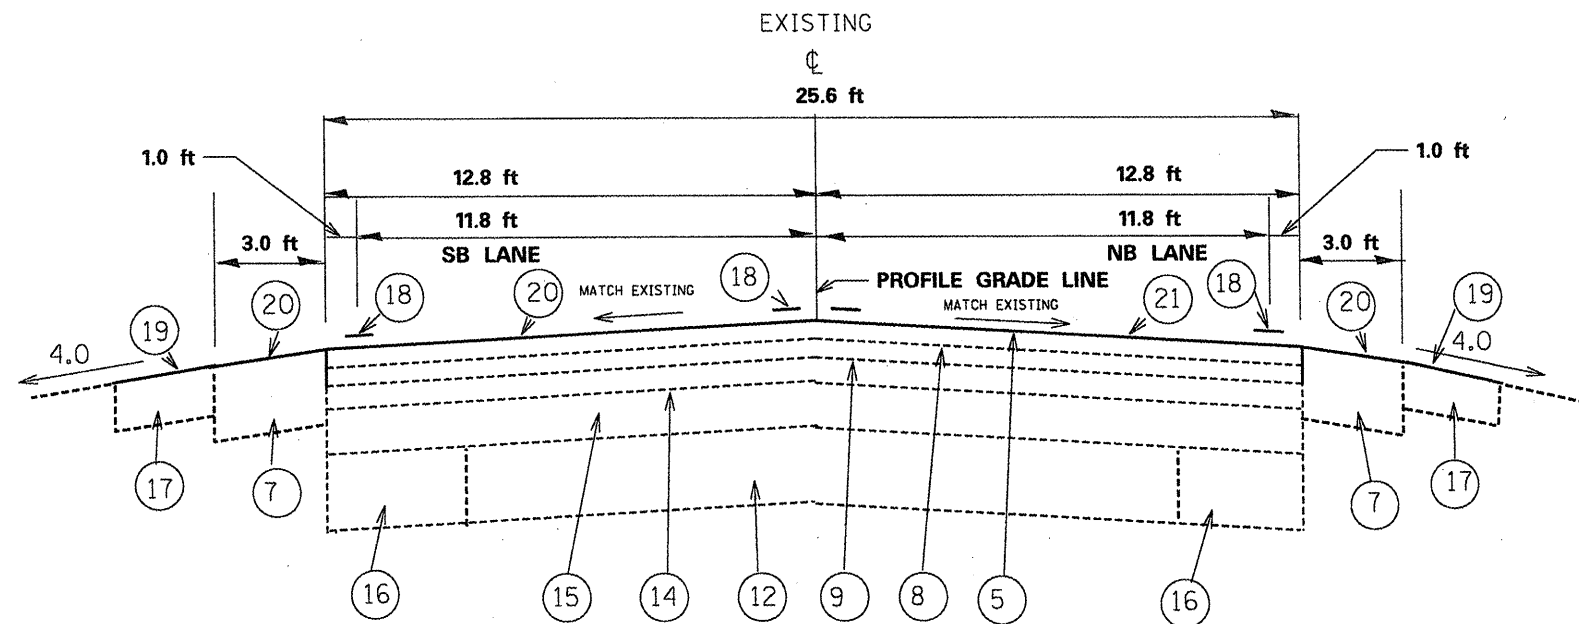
EXISTING
℄
25.6 ft

1.0 ft
12.8 ft
11.8 ft
3.0 ft
SB LANE

12.8 ft
11.8 ft
1.0 ft
3.0 ft
NB LANE

PROFILE GRADE LINE
MATCH EXISTING
MATCH EXISTING

4.0
19
20
18
20
18
21
18
20
19
4.0

17
7
16
15
14
12
9
8
5
16
7
17